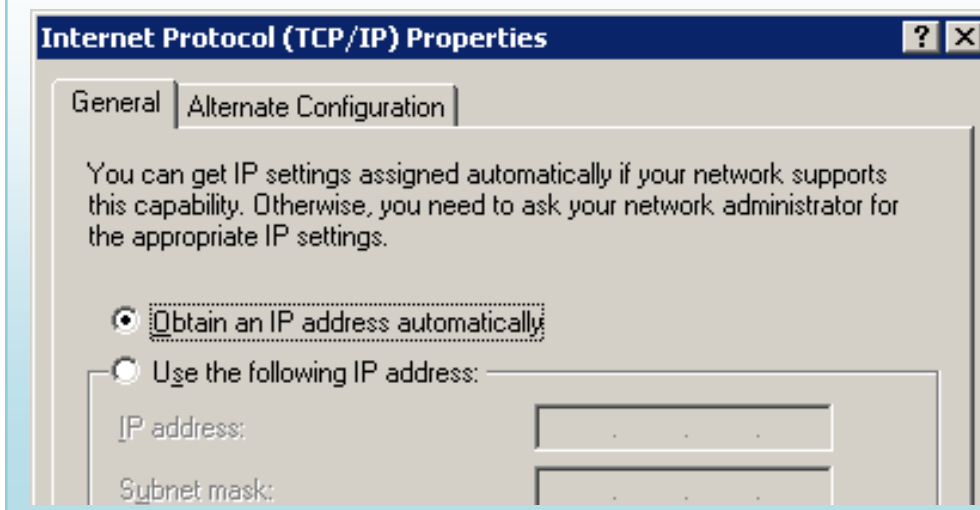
Internet Protocol (TCP/IP) Properties

?

General

Alternate Configuration

You can get IP settings assigned automatically if your network supports this capability. Otherwise, you need to ask your network administrator for the appropriate IP settings.

Obtain an IP address automatically

Use the following IP address:

IP address:

Subnet mask: